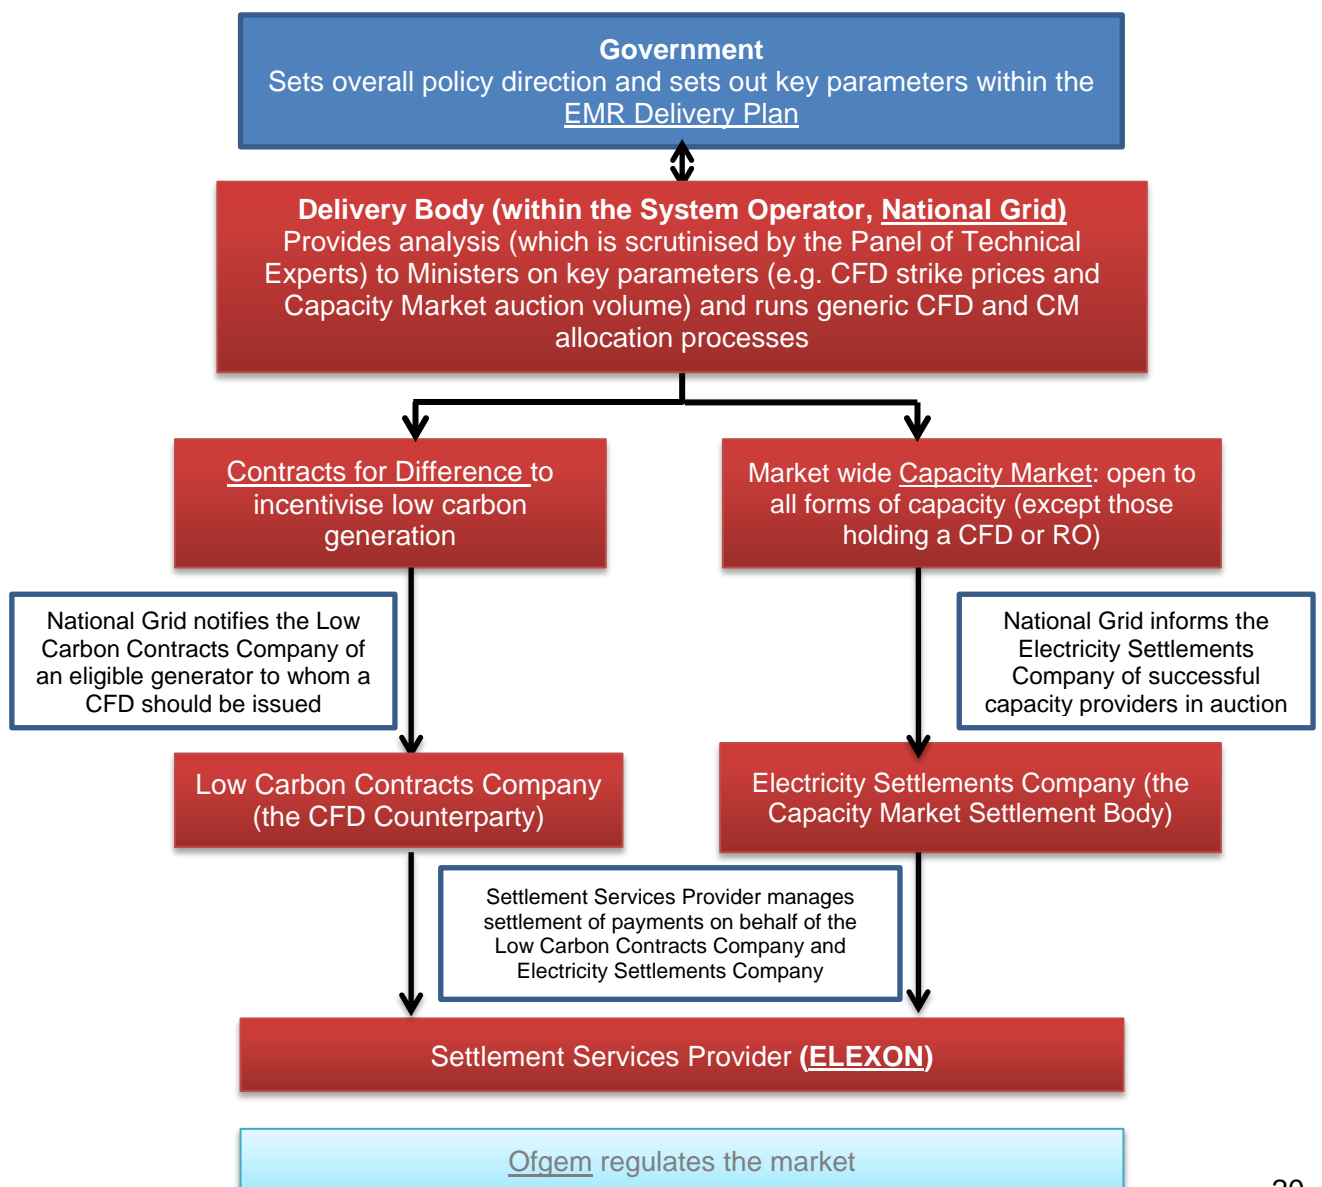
Government
Sets overall policy direction and sets out key parameters within the EMR Delivery Plan

Delivery Body (within the System Operator, National Grid)
Provides analysis (which is scrutinised by the Panel of Technical Experts) to Ministers on key parameters (e.g. CFD strike prices and Capacity Market auction volume) and runs generic CFD and CM allocation processes

Contracts for Difference to incentivise low carbon generation

Market wide Capacity Market: open to all forms of capacity (except those holding a CFD or RO)

National Grid notifies the Low Carbon Contracts Company of an eligible generator to whom a CFD should be issued

National Grid informs the Electricity Settlements Company of successful capacity providers in auction

Low Carbon Contracts Company (the CFD Counterparty)

Electricity Settlements Company (the Capacity Market Settlement Body)

Settlement Services Provider manages settlement of payments on behalf of the Low Carbon Contracts Company and Electricity Settlements Company

Settlement Services Provider (ELEXON)

Ofgem regulates the market

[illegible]